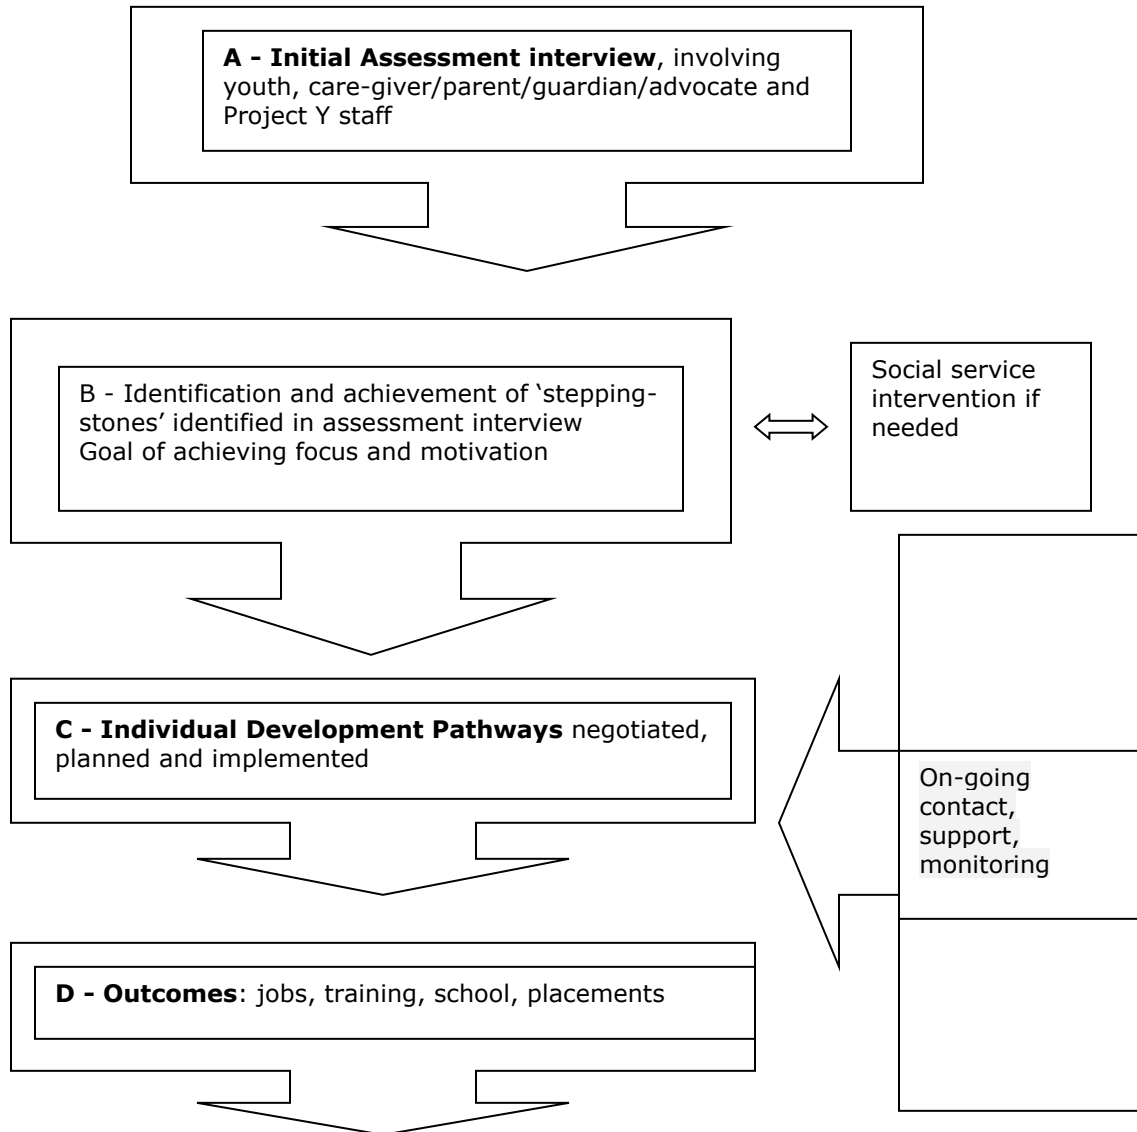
**A - Initial Assessment interview**, involving youth, care-giver/parent/guardian/advocate and Project Y staff

B - Identification and achievement of 'stepping-stones' identified in assessment interview
Goal of achieving focus and motivation

Social service intervention if needed

**C - Individual Development Pathways** negotiated, planned and implemented

On-going contact, support, monitoring

**D - Outcomes**: jobs, training, school, placements